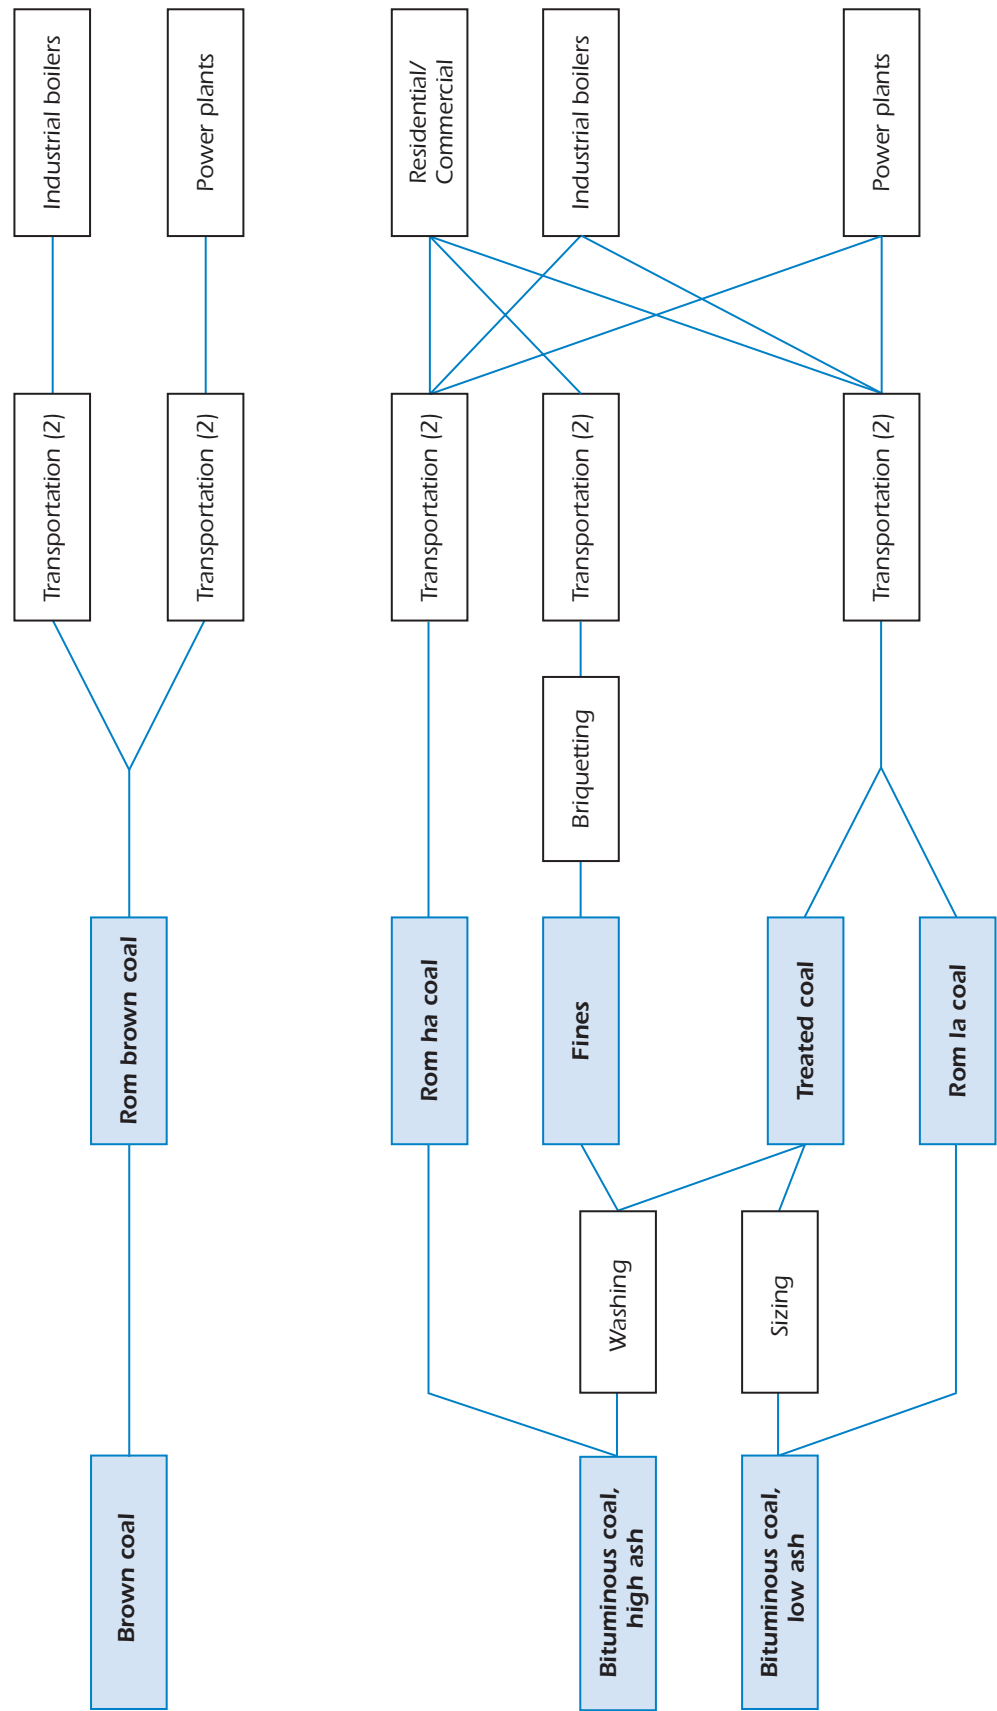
Brown coal

Rom brown coal

Transportation (2)

Transportation (2)

Industrial boilers

Power plants

Bituminous coal, high ash

Bituminous coal, low ash

Washing

Sizing

Rom ha coal

Fines

Treated coal

Rom la coal

Briquetting

Transportation (2)

Transportation (2)

Transportation (2)

Residential/ Commercial

Industrial boilers

Power plants